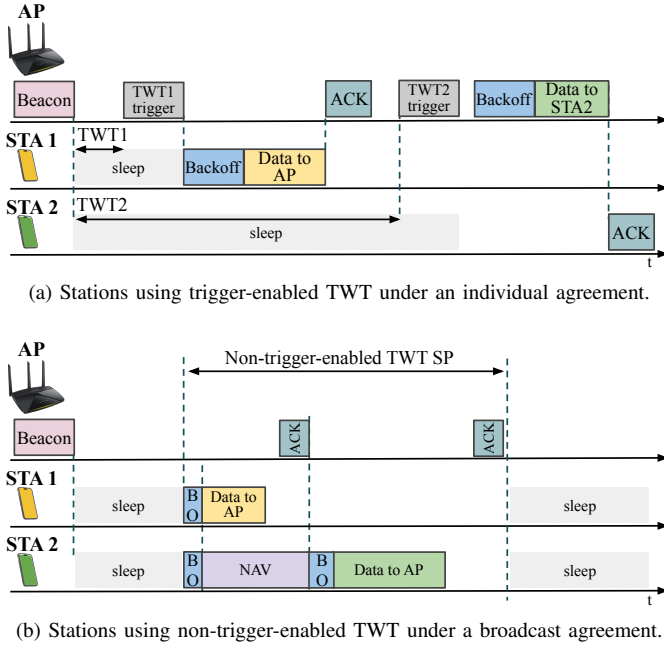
AP

Beacon

TWT1 trigger

ACK

TWT2 trigger

Backoff

Data to STA2

STA 1

TWT1

sleep

Backoff

Data to AP

STA 2

TWT2

sleep

ACK

t

(a) Stations using trigger-enabled TWT under an individual agreement.

AP

Non-trigger-enabled TWT SP

Beacon

ACK

ACK

STA 1

sleep

B O

Data to AP

sleep

STA 2

sleep

B O

NAV

B O

Data to AP

sleep

t

(b) Stations using non-trigger-enabled TWT under a broadcast agreement.